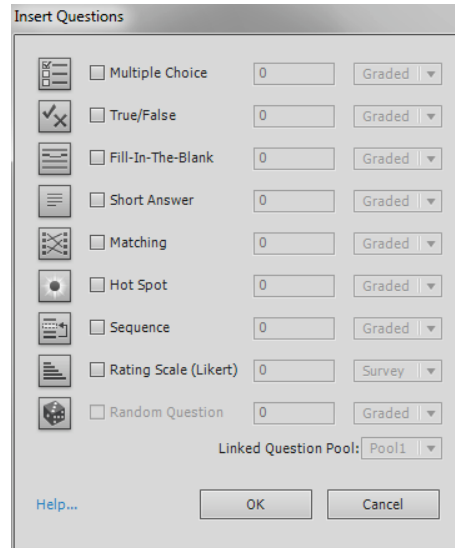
Insert Questions

Multiple Choice 0 Graded

True/False 0 Graded

Fill-In-The-Blank 0 Graded

Short Answer 0 Graded

Matching 0 Graded

Hot Spot 0 Graded

Sequence 0 Graded

Rating Scale (Likert) 0 Survey

Random Question 0 Graded

Linked Question Pool: Pool1

Help... OK Cancel